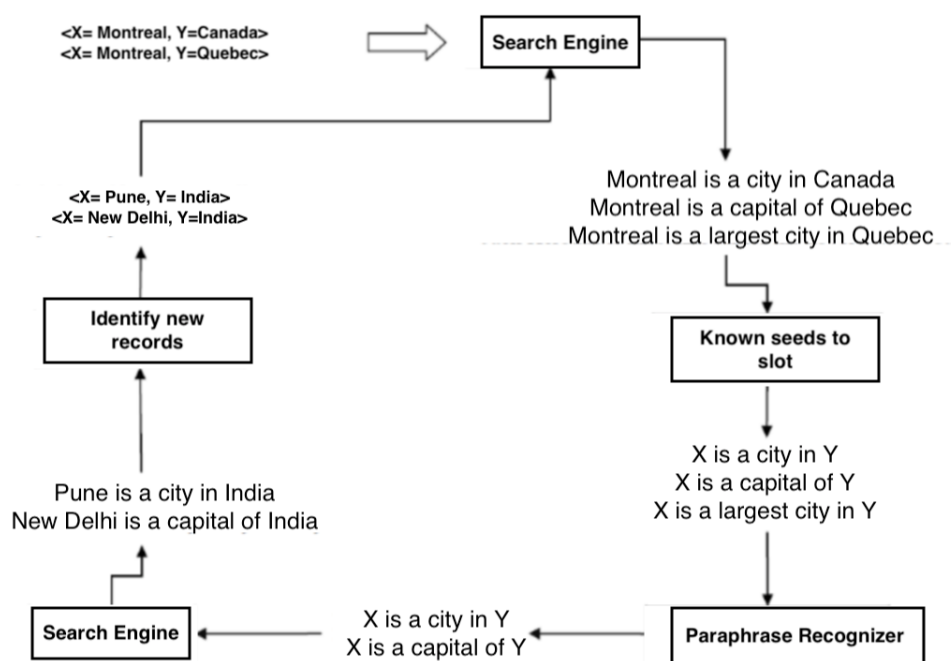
<X= Montreal, Y=Canada>
<X= Montreal, Y=Quebec>

Search Engine

Montreal is a city in Canada
Montreal is a capital of Quebec
Montreal is a largest city in Quebec

Known seeds to slot

X is a city in Y
X is a capital of Y
X is a largest city in Y

Paraphrase Recognizer

X is a city in Y
X is a capital of Y

Search Engine

Pune is a city in India
New Delhi is a capital of India

Identify new records

<X= Pune, Y= India>
<X= New Delhi, Y=India>